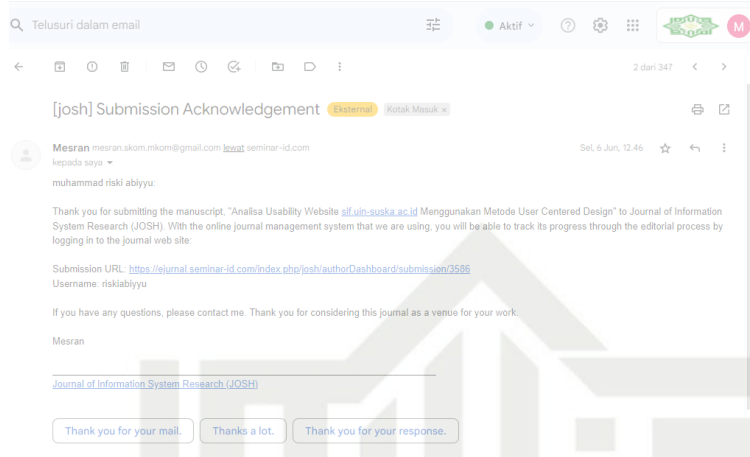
Telusuri dalam email

Aktif

M

2 dari 347

[josh] Submission Acknowledgement Eksternal Kotak Masuk ×

Mesran mesran.skom.mkom@gmail.com lewat seminar-id.com

kepada saya

Sel, 6 Jun, 12.46

muhammad riski abiyyu:

Thank you for submitting the manuscript, "Analisa Usability Website sif.uin-suska.ac.id Menggunakan Metode User Centered Design" to Journal of Information System Research (JOSH). With the online journal management system that we are using, you will be able to track its progress through the editorial process by logging in to the journal web site:

Submission URL: https://ejurnal.seminar-id.com/index.php/josh/authorDashboard/submission/3586
Username: riskiabiyyu

If you have any questions, please contact me. Thank you for considering this journal as a venue for your work.

Mesran

Journal of Information System Research (JOSH)

Thank you for your mail.

Thanks a lot.

Thank you for your response.